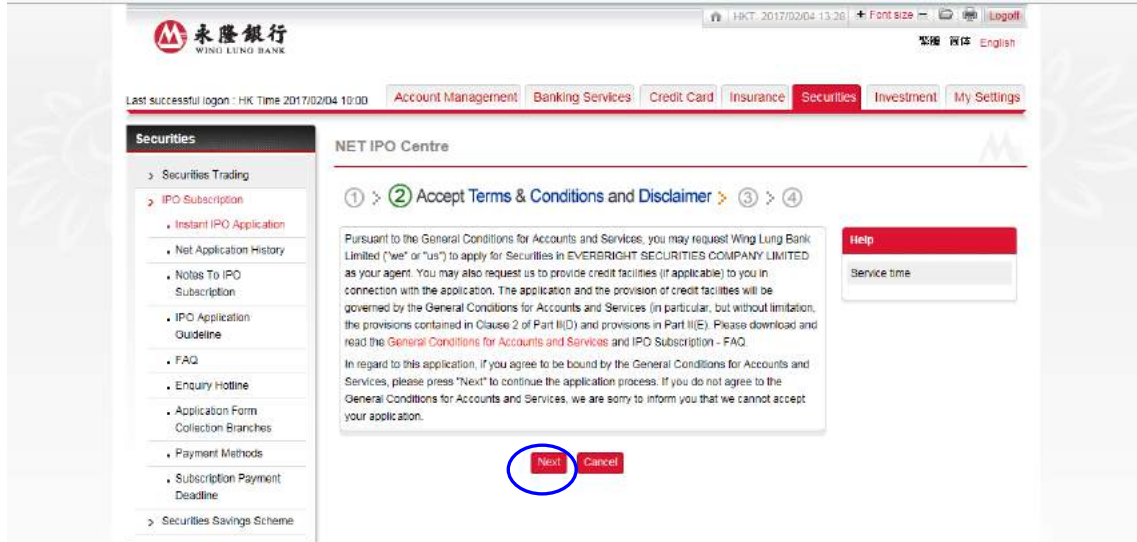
永隆銀行
WING LUNG BANK

HKT 2017/02/04 13:28 + Font size − Logoff

繁體 简体 English

Last successful logon : HK Time 2017/02/04 10:00

Account Management | Banking Services | Credit Card | Insurance | Securities | Investment | My Settings

Securities

> Securities Trading
> IPO Subscription
• Instant IPO Application
• Net Application History
• Notes To IPO Subscription
• IPO Application Guideline
• FAQ
• Enquiry Hotline
• Application Form Collection Branches
• Payment Methods
• Subscription Payment Deadline
> Securities Savings Scheme

NET IPO Centre

① > ② Accept Terms & Conditions and Disclaimer > ③ > ④

Pursuant to the General Conditions for Accounts and Services, you may request Wing Lung Bank Limited ("we" or "us") to apply for Securities in EVERBRIGHT SECURITIES COMPANY LIMITED as your agent. You may also request us to provide credit facilities (if applicable) to you in connection with the application. The application and the provision of credit facilities will be governed by the General Conditions for Accounts and Services (in particular, but without limitation, the provisions contained in Clause 2 of Part II(D) and provisions in Part II(E). Please download and read the General Conditions for Accounts and Services and IPO Subscription - FAQ.

In regard to this application, if you agree to be bound by the General Conditions for Accounts and Services, please press "Next" to continue the application process. If you do not agree to the General Conditions for Accounts and Services, we are sorry to inform you that we cannot accept your application.

Help

Service time

Next Cancel